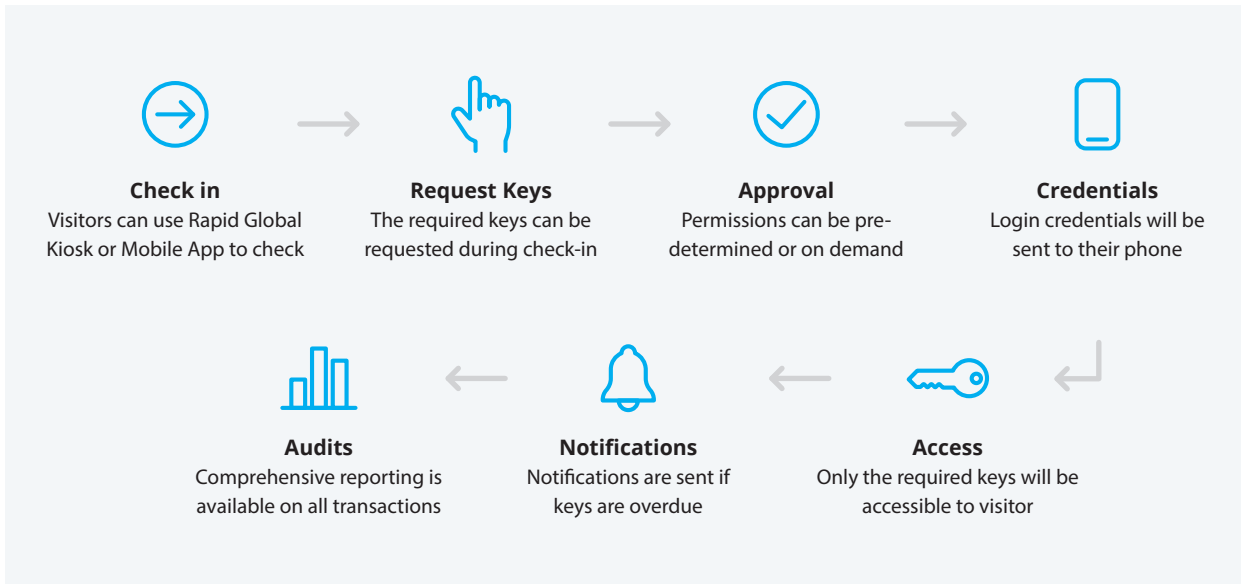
**Check in**
Visitors can use Rapid Global Kiosk or Mobile App to check

**Request Keys**
The required keys can be requested during check-in

**Approval**
Permissions can be pre-determined or on demand

**Credentials**
Login credentials will be sent to their phone

**Audits**
Comprehensive reporting is available on all transactions

**Notifications**
Notifications are sent if keys are overdue

**Access**
Only the required keys will be accessible to visitor